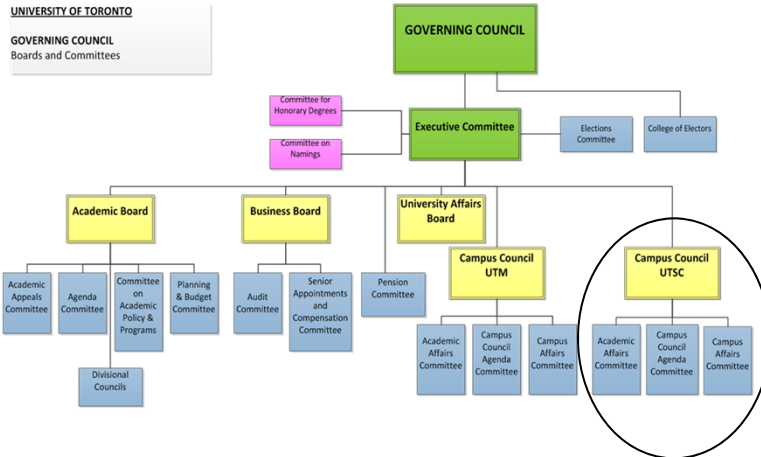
UNIVERSITY OF TORONTO

GOVERNING COUNCIL
Boards and Committees

GOVERNING COUNCIL

Committee for Honorary Degrees

Committee on Namings

Executive Committee

Elections Committee

College of Electors

Academic Board

Business Board

University Affairs Board

Campus Council UTM

Campus Council UTSC

Academic Appeals Committee

Agenda Committee

Committee on Academic Policy & Programs

Planning & Budget Committee

Divisional Councils

Audit Committee

Senior Appointments and Compensation Committee

Pension Committee

Academic Affairs Committee

Campus Council Agenda Committee

Campus Affairs Committee

Academic Affairs Committee

Campus Council Agenda Committee

Campus Affairs Committee